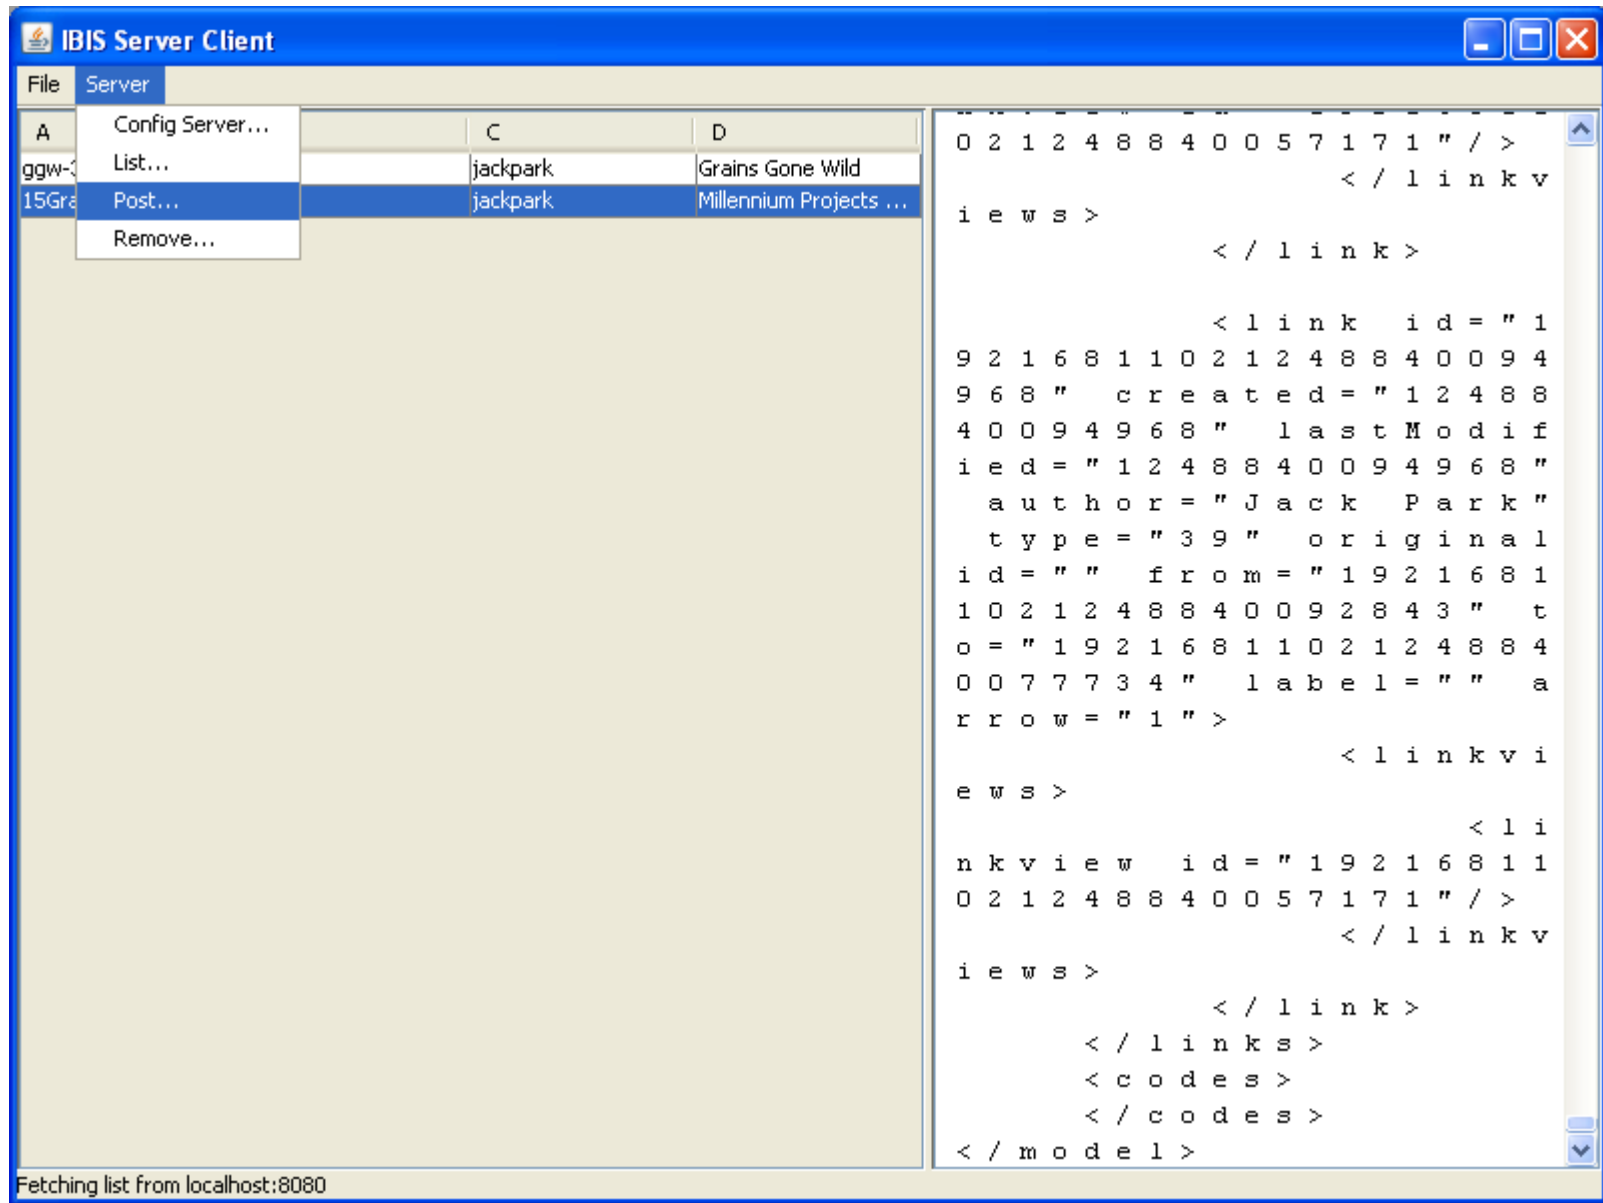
IBIS Server Client

File Server

Config Server...
List...
Post...
Remove...

| A | | C | D |
|---|---|---|---|
| ggw-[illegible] | | jackpark | Grains Gone Wild |
| 15Gra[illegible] | | jackpark | Millennium Projects ... |

02124884005717l"/>
</linkviews>
</link>

<link id="1921681102124884009496 8" created="1248840094968" lastModified="1248840094968" author="Jack Park" type="39" originalid="" from="1921681102124884009284 3" to="19216811021248840077734" label="" arrow="1">
<linkviews>
<linkview id="192168110212488400571 71"/>
</linkviews>
</link>
</links>
<codes>
</codes>
</model>

Fetching list from localhost:8080